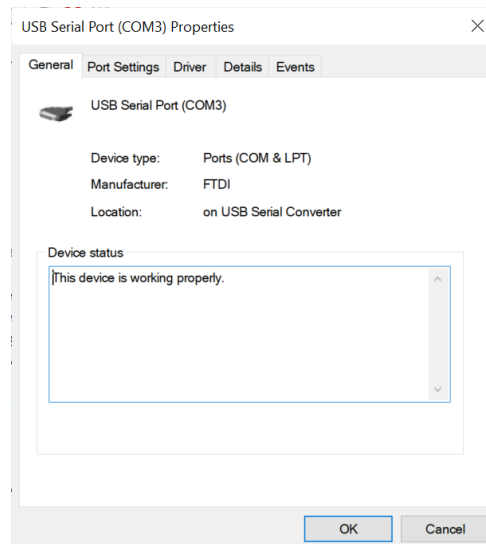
USB Serial Port (COM3) Properties

General | Port Settings | Driver | Details | Events

USB Serial Port (COM3)

| | |
|---|---|
| Device type: | Ports (COM & LPT) |
| Manufacturer: | FTDI |
| Location: | on USB Serial Converter |

Device status

This device is working properly.

OK | Cancel